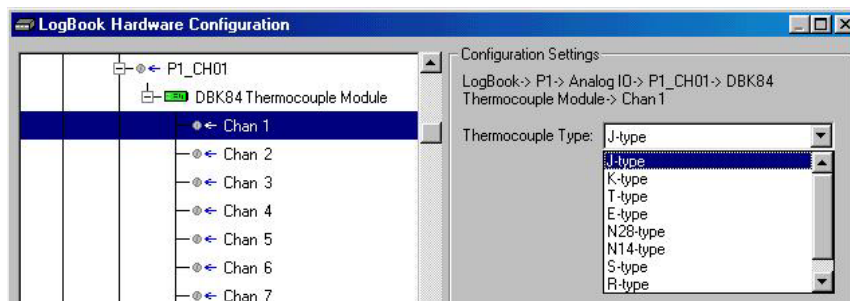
LogBook Hardware Configuration

P1_CH01
DBK84 Thermocouple Module
Chan 1
Chan 2
Chan 3
Chan 4
Chan 5
Chan 6
Chan 7

Configuration Settings
LogBook-> P1-> Analog IO-> P1_CH01-> DBK84 Thermocouple Module-> Chan 1

Thermocouple Type: J-type

J-type
K-type
T-type
E-type
N28-type
N14-type
S-type
R-type